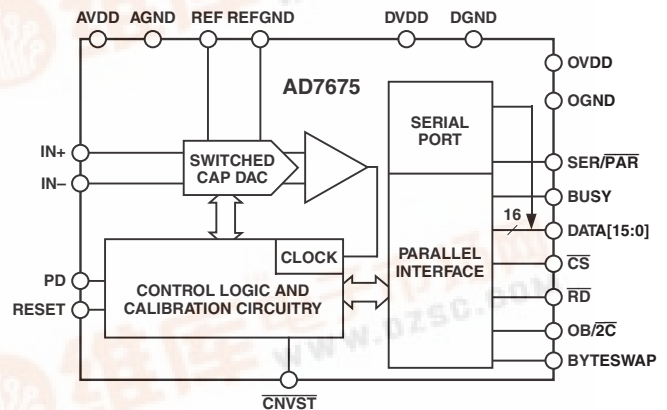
AVDD AGND REF REFGND DVDD DGND

AD7675

OVDD

OGND

SERIAL PORT

SWITCHED CAP DAC

IN+

IN–

SER/$\overline{PAR}$

BUSY

16

DATA[15:0]

CLOCK

PARALLEL INTERFACE

$\overline{CS}$

$\overline{RD}$

PD

RESET

CONTROL LOGIC AND CALIBRATION CIRCUITRY

OB/$\overline{2C}$

BYTESWAP

$\overline{CNVST}$